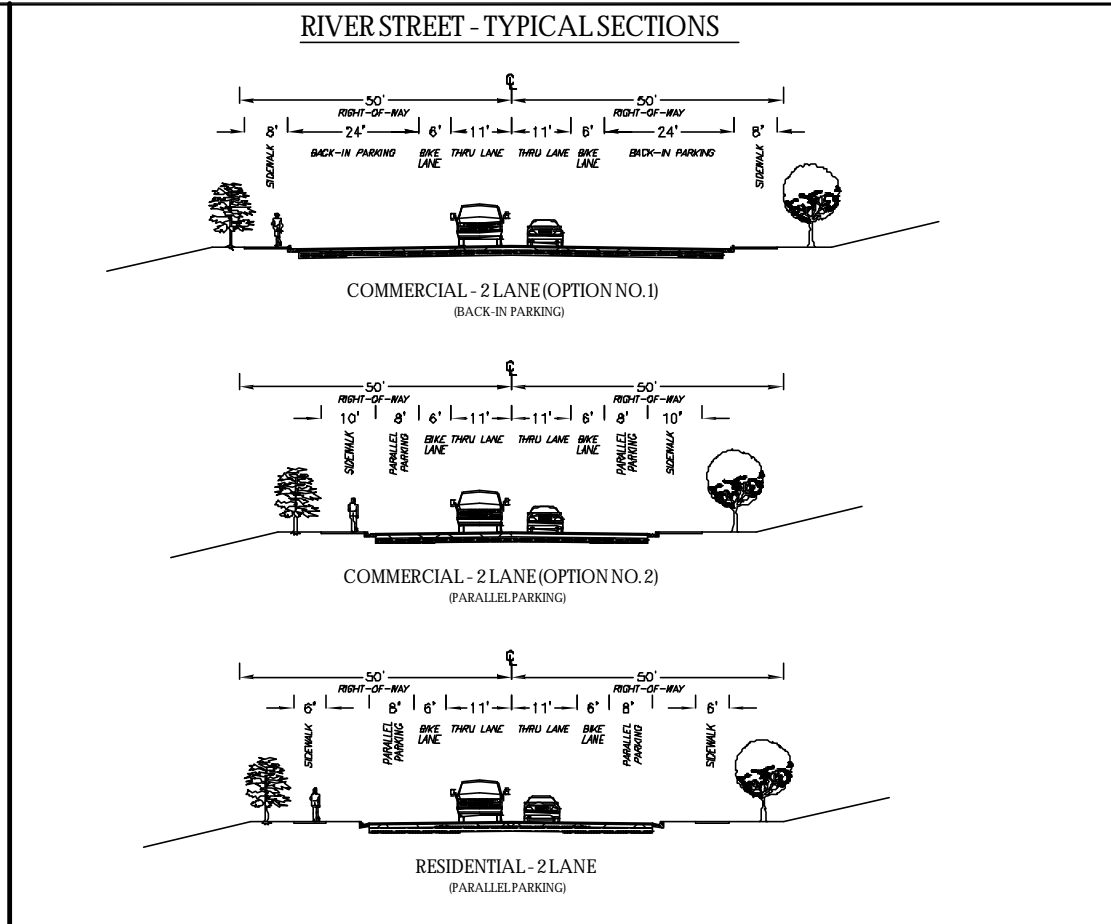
RIVER STREET - TYPICAL SECTIONS

℄

50'
RIGHT-OF-WAY
50'
RIGHT-OF-WAY

8' 24' 6' 11' 11' 6' 24' 8'

SIDEWALK
BACK-IN PARKING
BIKE LANE
THRU LANE
THRU LANE
BIKE LANE
BACK-IN PARKING
SIDEWALK

COMMERCIAL - 2 LANE (OPTION NO. 1)
(BACK-IN PARKING)

℄

50'
RIGHT-OF-WAY
50'
RIGHT-OF-WAY

10' 8' 6' 11' 11' 6' 8' 10'

SIDEWALK
PARALLEL PARKING
BIKE LANE
THRU LANE
THRU LANE
BIKE LANE
PARALLEL PARKING
SIDEWALK

COMMERCIAL - 2 LANE (OPTION NO. 2)
(PARALLEL PARKING)

℄

50'
RIGHT-OF-WAY
50'
RIGHT-OF-WAY

6' 8' 6' 11' 11' 6' 8' 6'

SIDEWALK
PARALLEL PARKING
BIKE LANE
THRU LANE
THRU LANE
BIKE LANE
PARALLEL PARKING
SIDEWALK

RESIDENTIAL - 2 LANE
(PARALLEL PARKING)